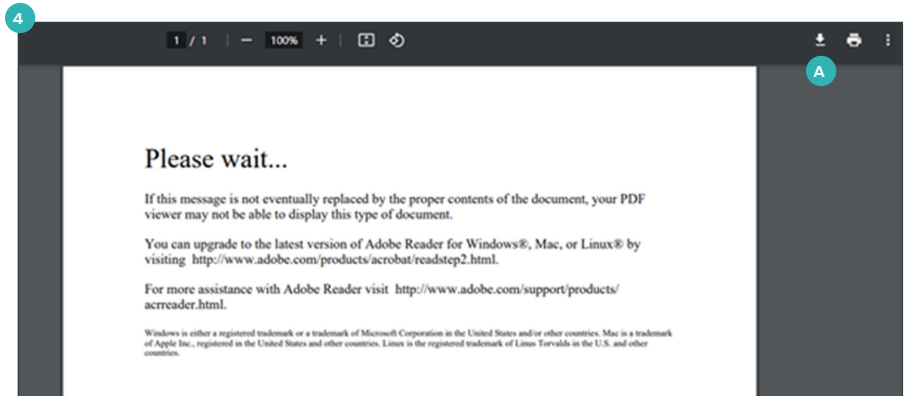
4

1 / 1 | — 100% +

A

Please wait...

If this message is not eventually replaced by the proper contents of the document, your PDF viewer may not be able to display this type of document.

You can upgrade to the latest version of Adobe Reader for Windows®, Mac, or Linux® by visiting http://www.adobe.com/products/acrobat/readstep2.html.

For more assistance with Adobe Reader visit http://www.adobe.com/support/products/acrreader.html.

Windows is either a registered trademark or a trademark of Microsoft Corporation in the United States and/or other countries. Mac is a trademark of Apple Inc., registered in the United States and other countries. Linux is the registered trademark of Linus Torvalds in the U.S. and other countries.